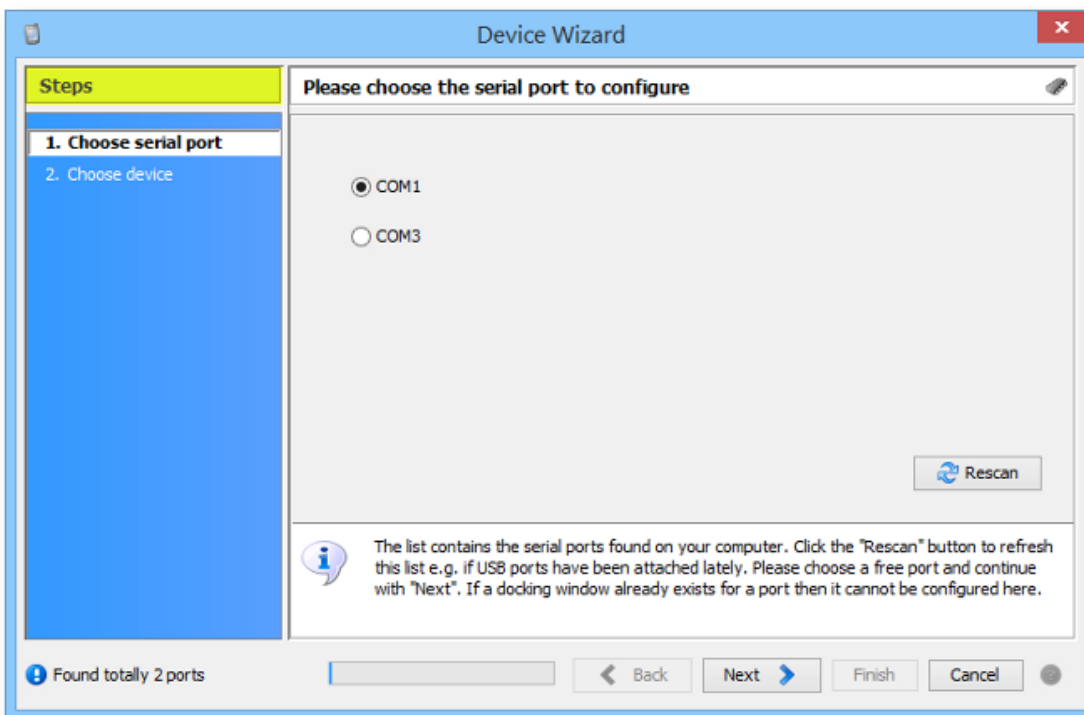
Device Wizard

Steps

1. Choose serial port
2. Choose device

Please choose the serial port to configure

COM1

COM3

Rescan

The list contains the serial ports found on your computer. Click the "Rescan" button to refresh this list e.g. if USB ports have been attached lately. Please choose a free port and continue with "Next". If a docking window already exists for a port then it cannot be configured here.

Found totally 2 ports

Back

Next

Finish

Cancel